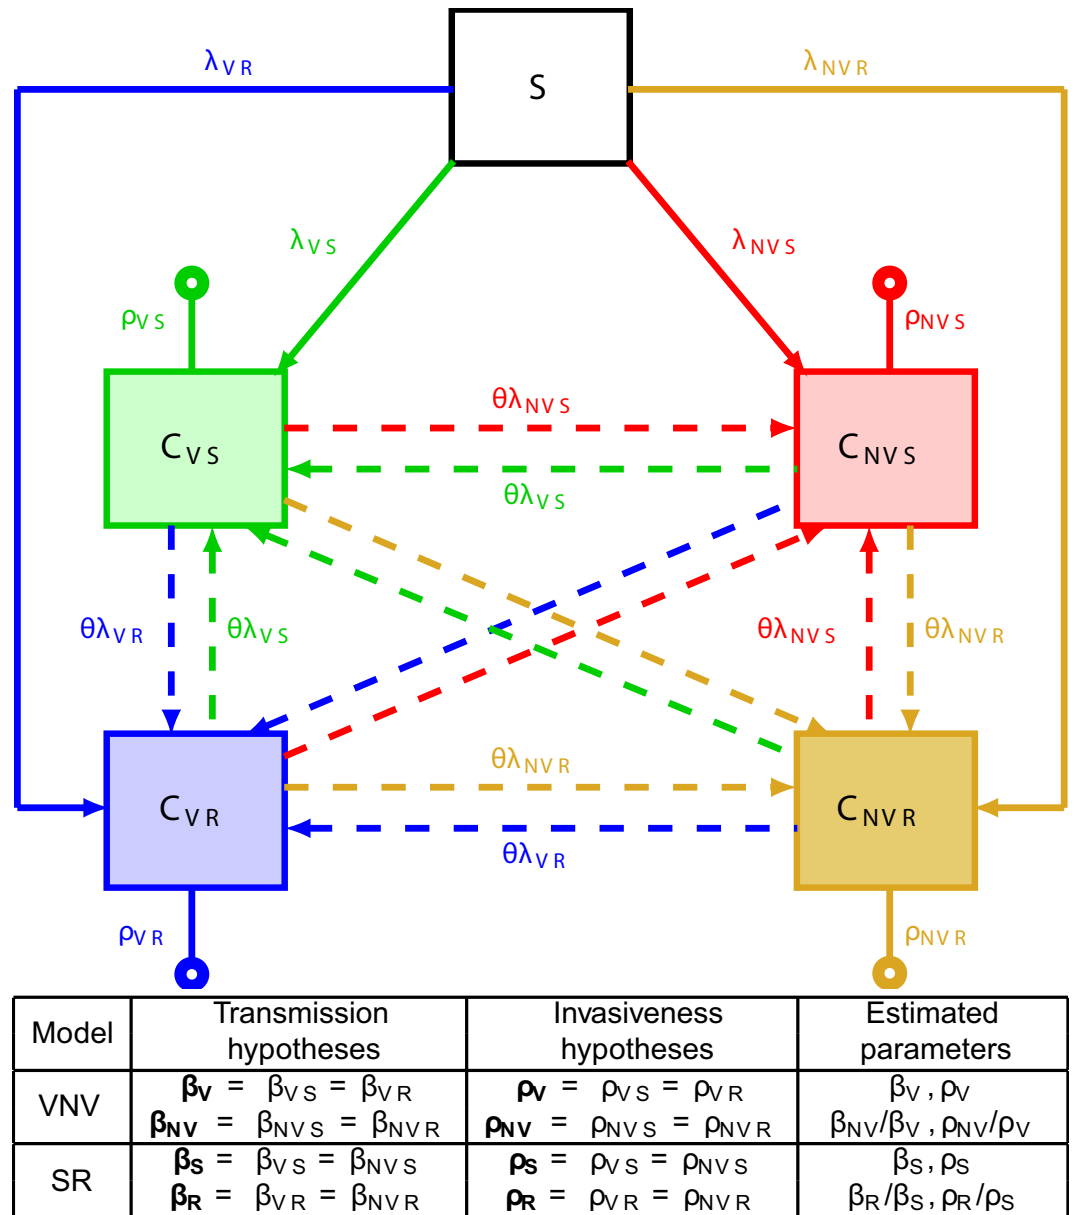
$\lambda_{VR}$

S

$\lambda_{NVR}$

$\lambda_{VS}$

$\lambda_{NVS}$

$\rho_{VS}$

$\rho_{NVS}$

$C_{VS}$

$\theta\lambda_{NVS}$

$\theta\lambda_{VS}$

$C_{NVS}$

$\theta\lambda_{VR}$

$\theta\lambda_{VS}$

$\theta\lambda_{NVS}$

$\theta\lambda_{NVR}$

$C_{VR}$

$\theta\lambda_{NVR}$

$\theta\lambda_{VR}$

$C_{NVR}$

$\rho_{VR}$

$\rho_{NVR}$

| Model | Transmission hypotheses | Invasiveness hypotheses | Estimated parameters |
|---|---|---|---|
| VNV | $\beta_V = \beta_{VS} = \beta_{VR}$ $\beta_{NV} = \beta_{NVS} = \beta_{NVR}$ | $\rho_V = \rho_{VS} = \rho_{VR}$ $\rho_{NV} = \rho_{NVS} = \rho_{NVR}$ | $\beta_V, \rho_V$ $\beta_{NV}/\beta_V, \rho_{NV}/\rho_V$ |
| SR | $\beta_S = \beta_{VS} = \beta_{NVS}$ $\beta_R = \beta_{VR} = \beta_{NVR}$ | $\rho_S = \rho_{VS} = \rho_{NVS}$ $\rho_R = \rho_{VR} = \rho_{NVR}$ | $\beta_S, \rho_S$ $\beta_R/\beta_S, \rho_R/\rho_S$ |